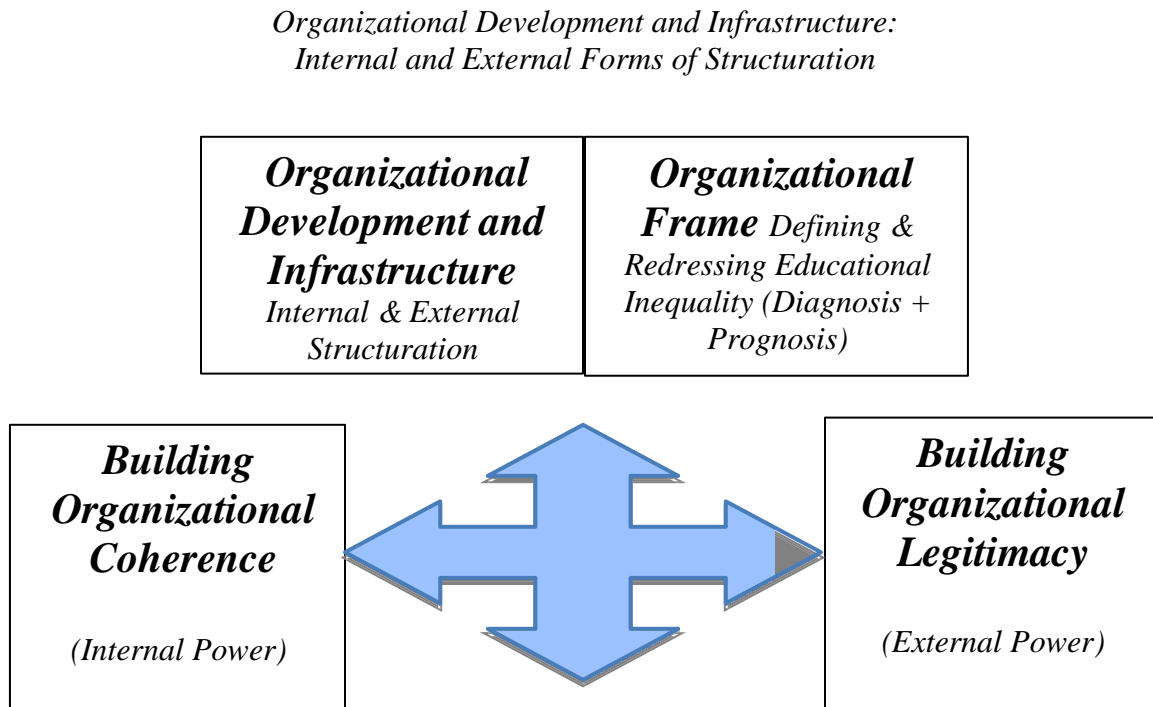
Organizational Development and Infrastructure: Internal and External Forms of Structuration

Organizational Development and Infrastructure
Internal & External Structuration

Organizational Frame Defining & Redressing Educational Inequality (Diagnosis + Prognosis)

Building Organizational Coherence

(Internal Power)

Building Organizational Legitimacy

(External Power)